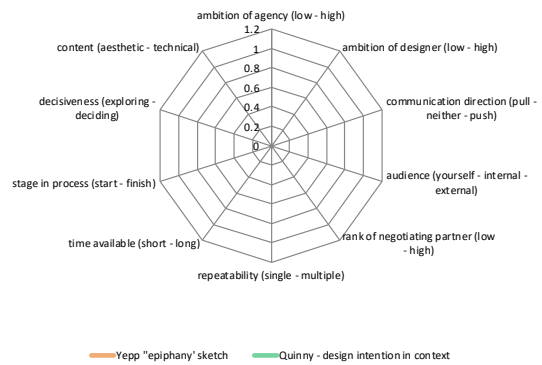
ambition of agency (low - high)

1.2

1

0.8

0.6

0.4

0.2

0

ambition of designer (low - high)

communication direction (pull - neither - push)

audience (yourself - internal - external)

rank of negotiating partner (low - high)

repeatability (single - multiple)

time available (short - long)

stage in process (start - finish)

decisiveness (exploring - deciding)

content (aesthetic - technical)

Yepp "epiphany' sketch

Quinny - design intention in context